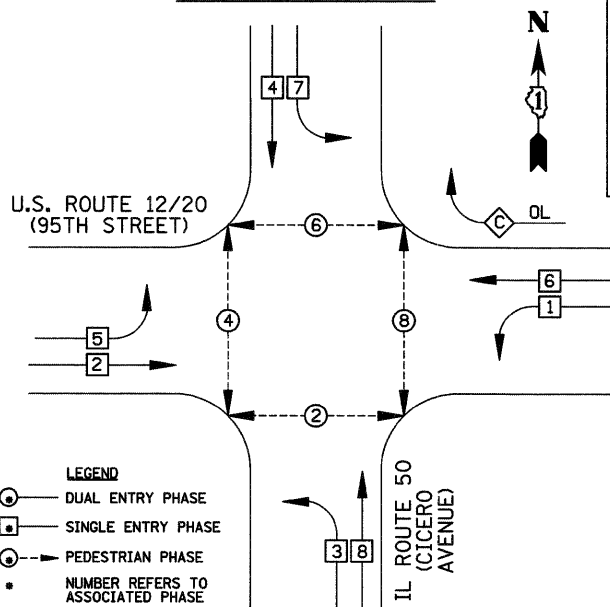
N

1

4 7

U.S. ROUTE 12/20
(95TH STREET)

C OL

6

6

1

5

4

8

2

2

LEGEND

DUAL ENTRY PHASE

SINGLE ENTRY PHASE

PEDESTRIAN PHASE

* NUMBER REFERS TO ASSOCIATED PHASE

3 8

IL ROUTE 50
(CICERO AVENUE)